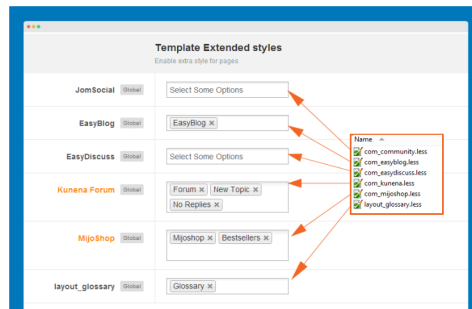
Template Extended styles
Enable extra style for pages

JomSocial Global
Select Some Options

EasyBlog Global
EasyBlog ×

EasyDiscuss Global
Select Some Options

Kunena Forum Global
Forum × New Topic ×
No Replies ×

MijoShop Global
Mijoshop × Bestsellers ×

layout_glossary Global
Glossary ×

Name
com_community.less
com_easyblog.less
com_easydiscuss.less
com_kunena.less
com_mijoshop.less
layout_glossary.less